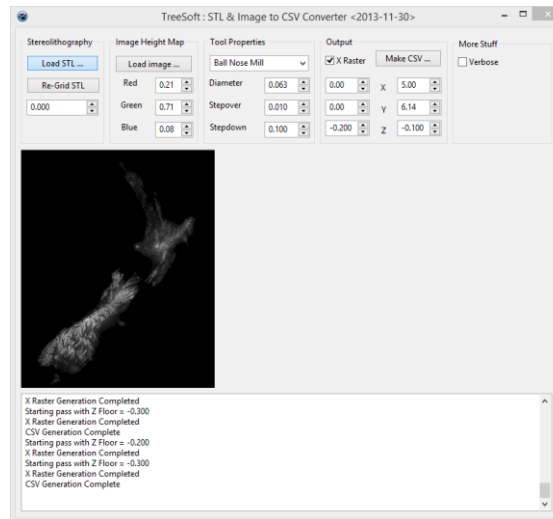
TreeSoft : STL & Image to CSV Converter <2013-11-30>

Stereolithography
Load STL ...
Re-Grid STL
0.000

Image Height Map
Load image ...
Red 0.21
Green 0.71
Blue 0.08

Tool Properties
Ball Nose Mill
Diameter 0.063
Stepover 0.010
Stepdown 0.100

Output
X Raster
Make CSV ...
0.00 X 5.00
0.00 Y 6.14
-0.200 Z -0.100

More Stuff
Verbose

X Raster Generation Completed
Starting pass with Z Floor = -0.300
X Raster Generation Completed
CSV Generation Complete
Starting pass with Z Floor = -0.200
X Raster Generation Completed
Starting pass with Z Floor = -0.300
X Raster Generation Completed
CSV Generation Complete